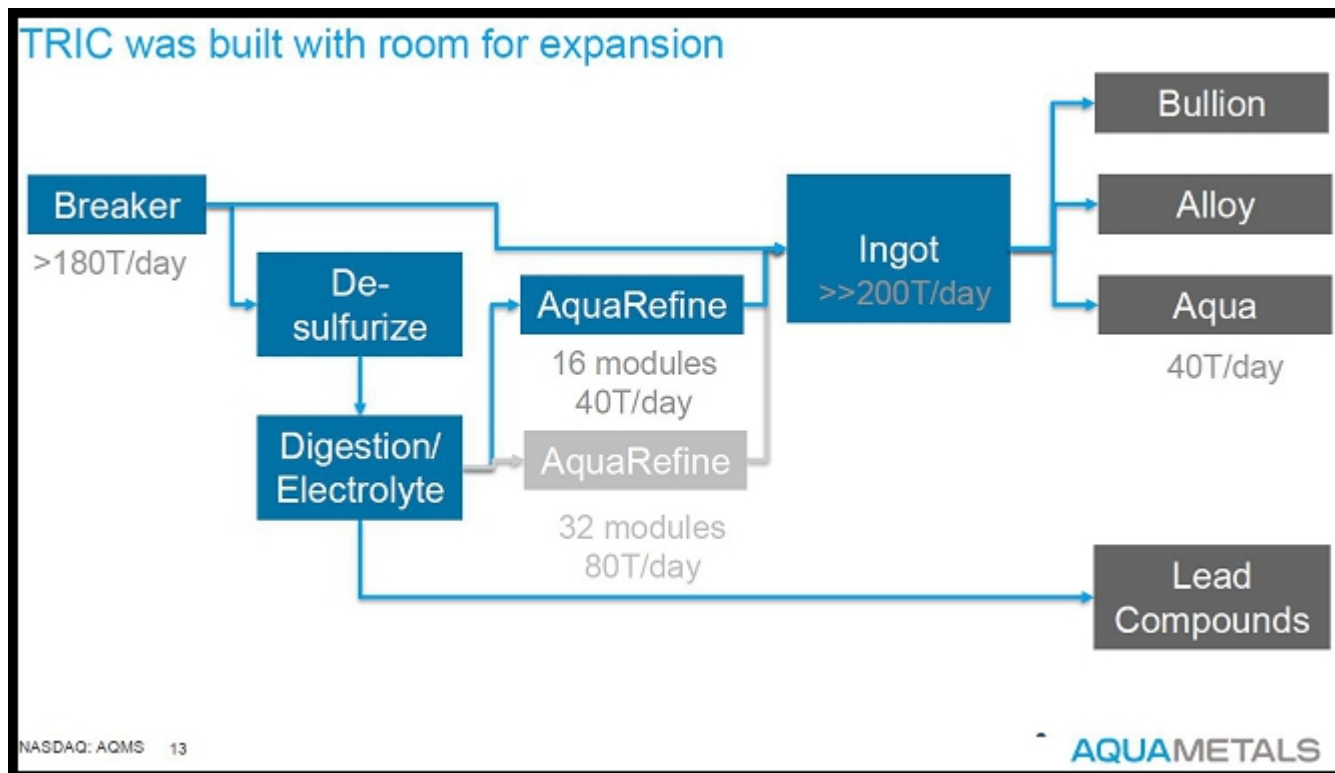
TRIC was built with room for expansion

Breaker
>180T/day

Desulfurize

Digestion/ Electrolyte

AquaRefine
16 modules
40T/day

AquaRefine
32 modules
80T/day

Ingot
>>200T/day

Bullion

Alloy

Aqua
40T/day

Lead Compounds

NASDAQ: AQMS 13

AQUAMETALS